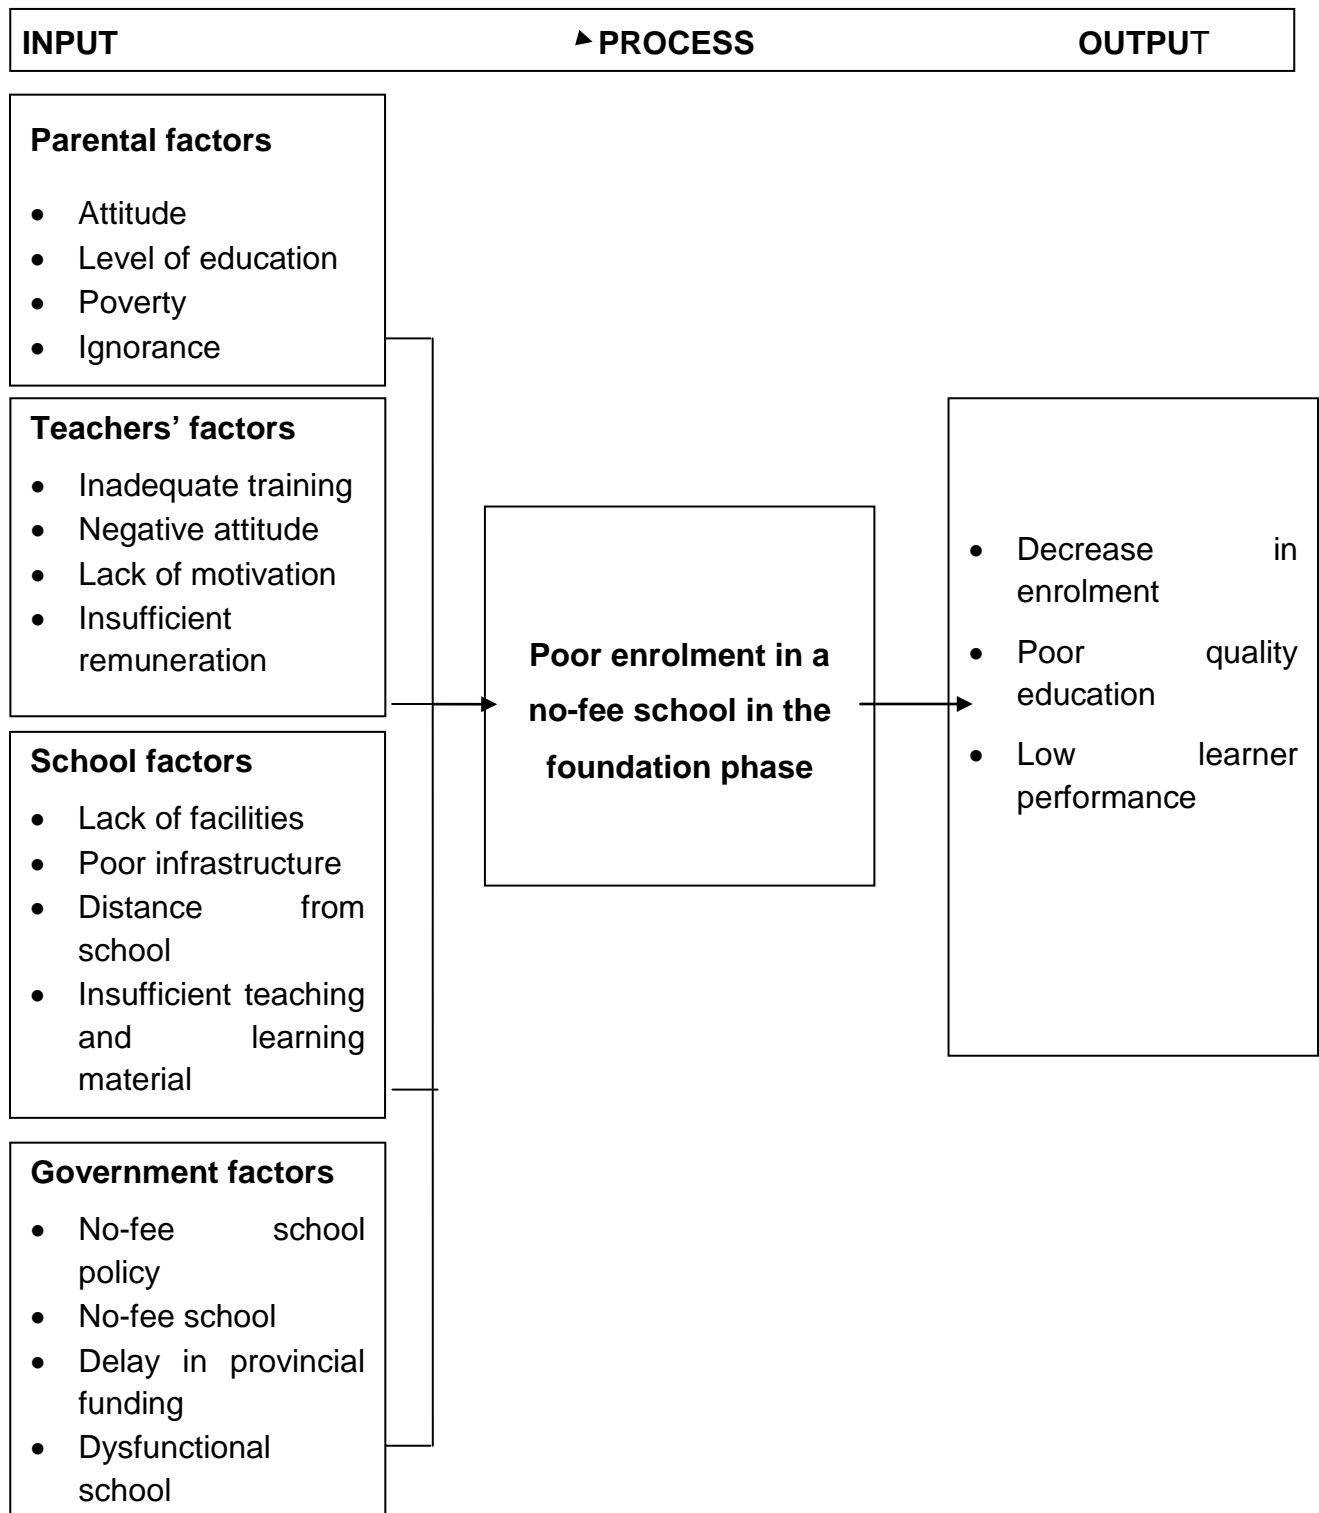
INPUT PROCESS OUTPUT

**Parental factors**

- Attitude
- Level of education
- Poverty
- Ignorance

**Teachers' factors**

- Inadequate training
- Negative attitude
- Lack of motivation
- Insufficient remuneration

**School factors**

- Lack of facilities
- Poor infrastructure
- Distance from school
- Insufficient teaching and learning material

**Government factors**

- No-fee school policy
- No-fee school
- Delay in provincial funding
- Dysfunctional school

**Poor enrolment in a no-fee school in the foundation phase**

- Decrease in enrolment
- Poor quality education
- Low learner performance